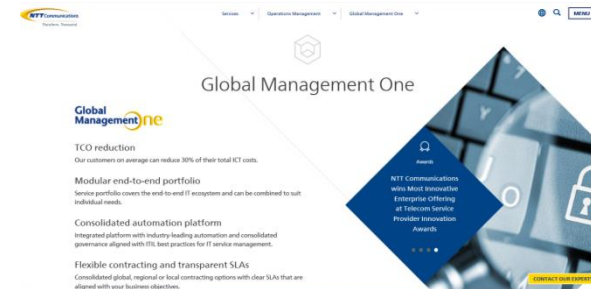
NTT Communications
Transform. Transcend.

Services
Operations Management
Global Management One
MENU

Global Management One

Global Management One

TCO reduction
Our customers on average can reduce 30% of their total ICT costs.

Modular end-to-end portfolio
Service portfolio covers the end-to-end IT ecosystem and can be combined to suit individual needs.

Consolidated automation platform
Integrated platform with industry-leading automation and consolidated governance aligned with ITIL best practices for IT service management.

Flexible contracting and transparent SLAs
Consolidated global, regional or local contracting options with clear SLAs that are aligned with your business objectives.

Awards

NTT Communications wins Most Innovative Enterprise Offering at Telecom Service Provider Innovation Awards

CONTACT OUR EXPERT